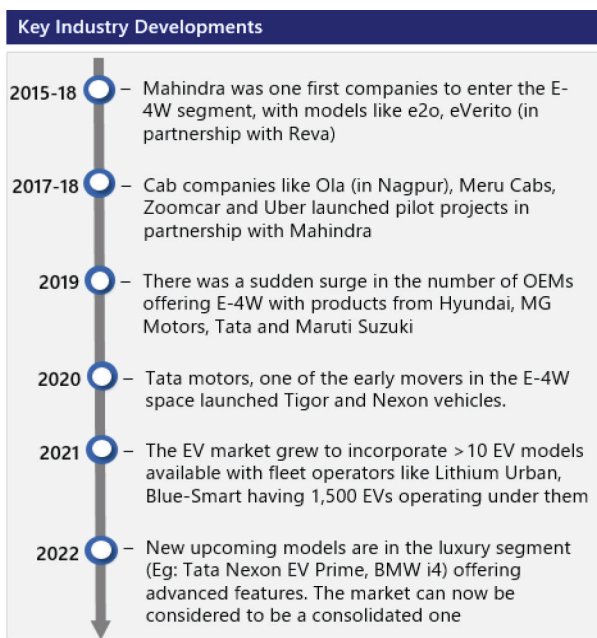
Key Industry Developments

2015-18 – Mahindra was one first companies to enter the E-4W segment, with models like e2o, eVerito (in partnership with Reva)

2017-18 – Cab companies like Ola (in Nagpur), Meru Cabs, Zoomcar and Uber launched pilot projects in partnership with Mahindra

2019 – There was a sudden surge in the number of OEMs offering E-4W with products from Hyundai, MG Motors, Tata and Maruti Suzuki

2020 – Tata motors, one of the early movers in the E-4W space launched Tigor and Nexon vehicles.

2021 – The EV market grew to incorporate >10 EV models available with fleet operators like Lithium Urban, Blue-Smart having 1,500 EVs operating under them

2022 – New upcoming models are in the luxury segment (Eg: Tata Nexon EV Prime, BMW i4) offering advanced features. The market can now be considered to be a consolidated one